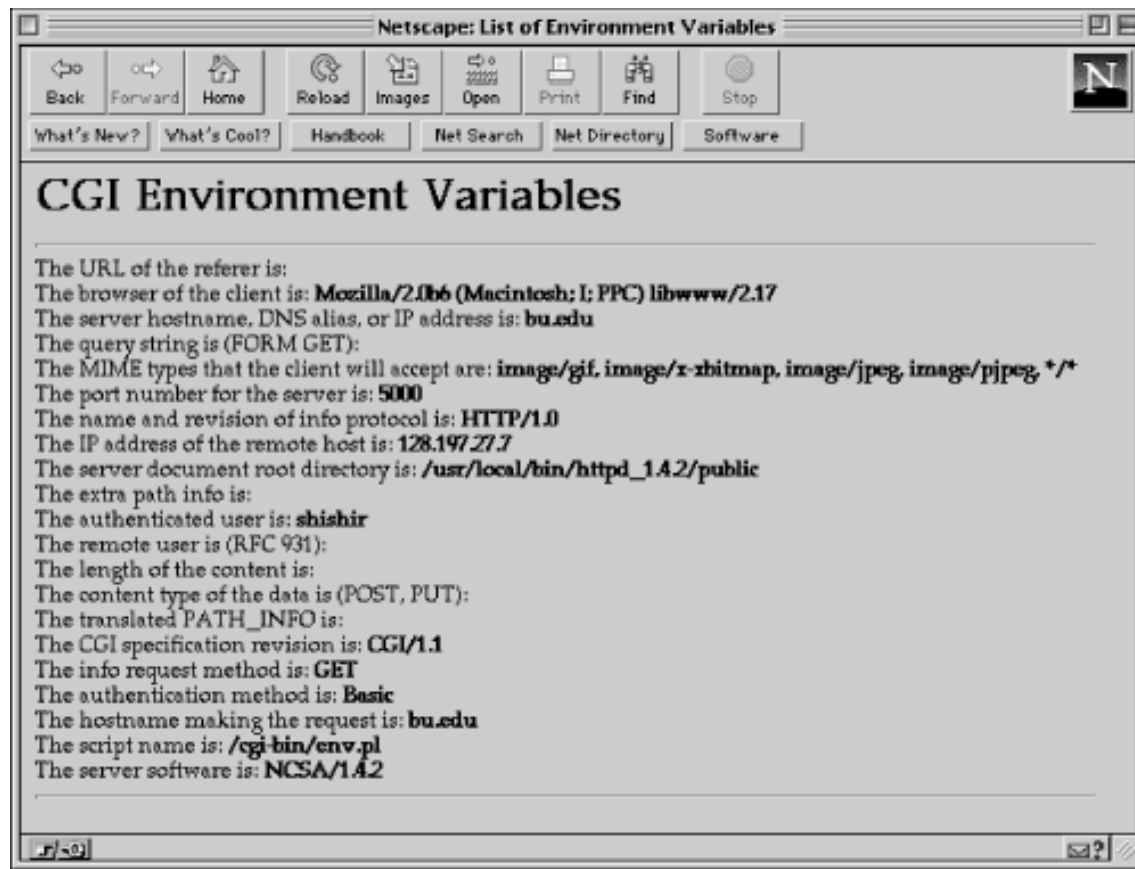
Netscape: List of Environment Variables

Back Forward Home Reload Images Open Print Find Stop

N

What's New? What's Cool? Handbook Net Search Net Directory Software

CGI Environment Variables

The URL of the referer is:
The browser of the client is: Mozilla/2.0b6 (Macintosh; I; PPC) libwww/2.17
The server hostname, DNS alias, or IP address is: bu.edu
The query string is (FORM GET):
The MIME types that the client will accept are: image/gif, image/x-xbitmap, image/jpeg, image/pjpeg, */*
The port number for the server is: 5000
The name and revision of info protocol is: HTTP/1.0
The IP address of the remote host is: 128.197.27.7
The server document root directory is: /usr/local/bin/httpd_1.4.2/public
The extra path info is:
The authenticated user is: shishir
The remote user is (RFC 931):
The length of the content is:
The content type of the data is (POST, PUT):
The translated PATH_INFO is:
The CGI specification revision is: CGI/1.1
The info request method is: GET
The authentication method is: Basic
The hostname making the request is: bu.edu
The script name is: /cgi-bin/env.pl
The server software is: NCSA/1.4.2